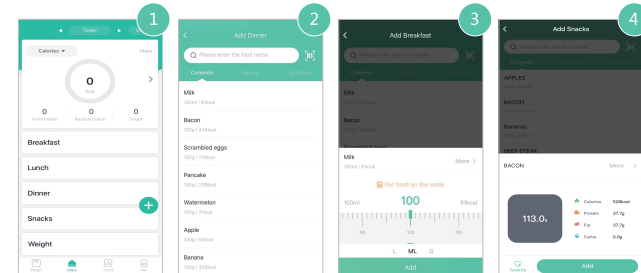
1

Today

Calories

More

0

kcal

0
Food intake

0
Residual intake

0
Target

Breakfast

Lunch

Dinner

Snacks

Weight

Weigh

Diary

Sound

Me

2

Add Dinner

Please enter the food name

Common

Recipe

Customize

Milk
100ml | 61kcal

Bacon
100g | 444kcal

Scrambled eggs
100g | 113kcal

Pancake
100g | 239kcal

Watermelon
100g | 31kcal

Apple
100g | 60kcal

Banana
100g | 42kcal

3

Add Breakfast

Please enter the food name

Common

Recipe

Customize

Milk
100ml | 61kcal

Bacon

Scrambled eggs

Milk
100ml | 61kcal

More

Put food on the scale

100ml

100

61kcal

90

100

110

L

ML

G

Add

4

Add Snacks

Please enter the food name

Common

Recipe

Customize

APPLES

BACON

Bananas

BEEF STEAK

BACON

More

113.0g

Calories 525kcal

Protein 37.7g

Fat 37.7g

Carbs 0.0g

Favorite

Add